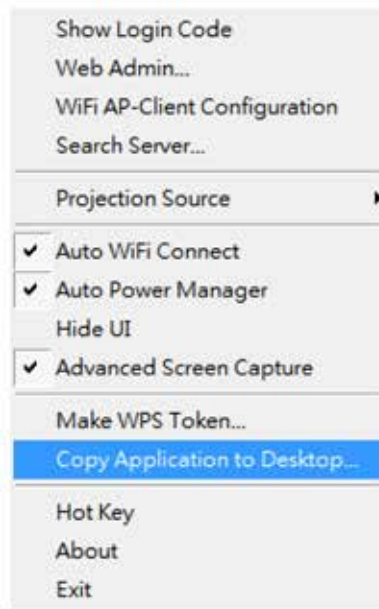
Show Login Code
Web Admin...
WiFi AP-Client Configuration
Search Server...

Projection Source

✔ Auto WiFi Connect
✔ Auto Power Manager
Hide UI
✔ Advanced Screen Capture

Make WPS Token...
Copy Application to Desktop...

Hot Key
About
Exit